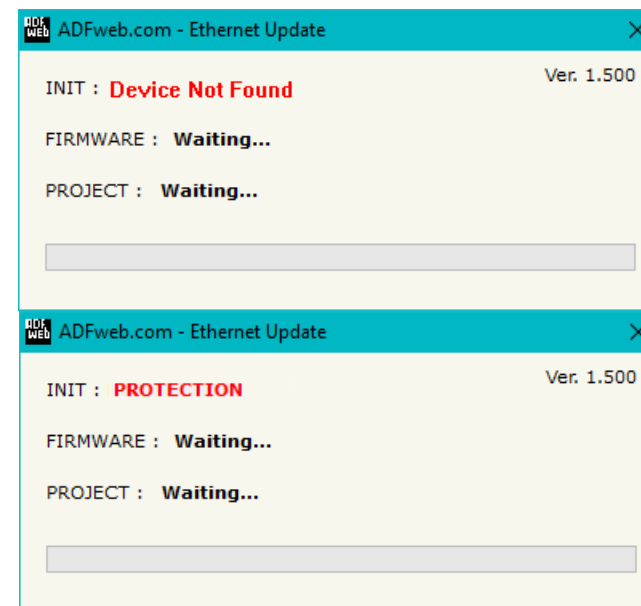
ADF web ADFweb.com - Ethernet Update ×

Ver. 1.500

INIT : Device Not Found

FIRMWARE : Waiting...

PROJECT : Waiting...

ADF web ADFweb.com - Ethernet Update ×

Ver. 1.500

INIT : PROTECTION

FIRMWARE : Waiting...

PROJECT : Waiting...